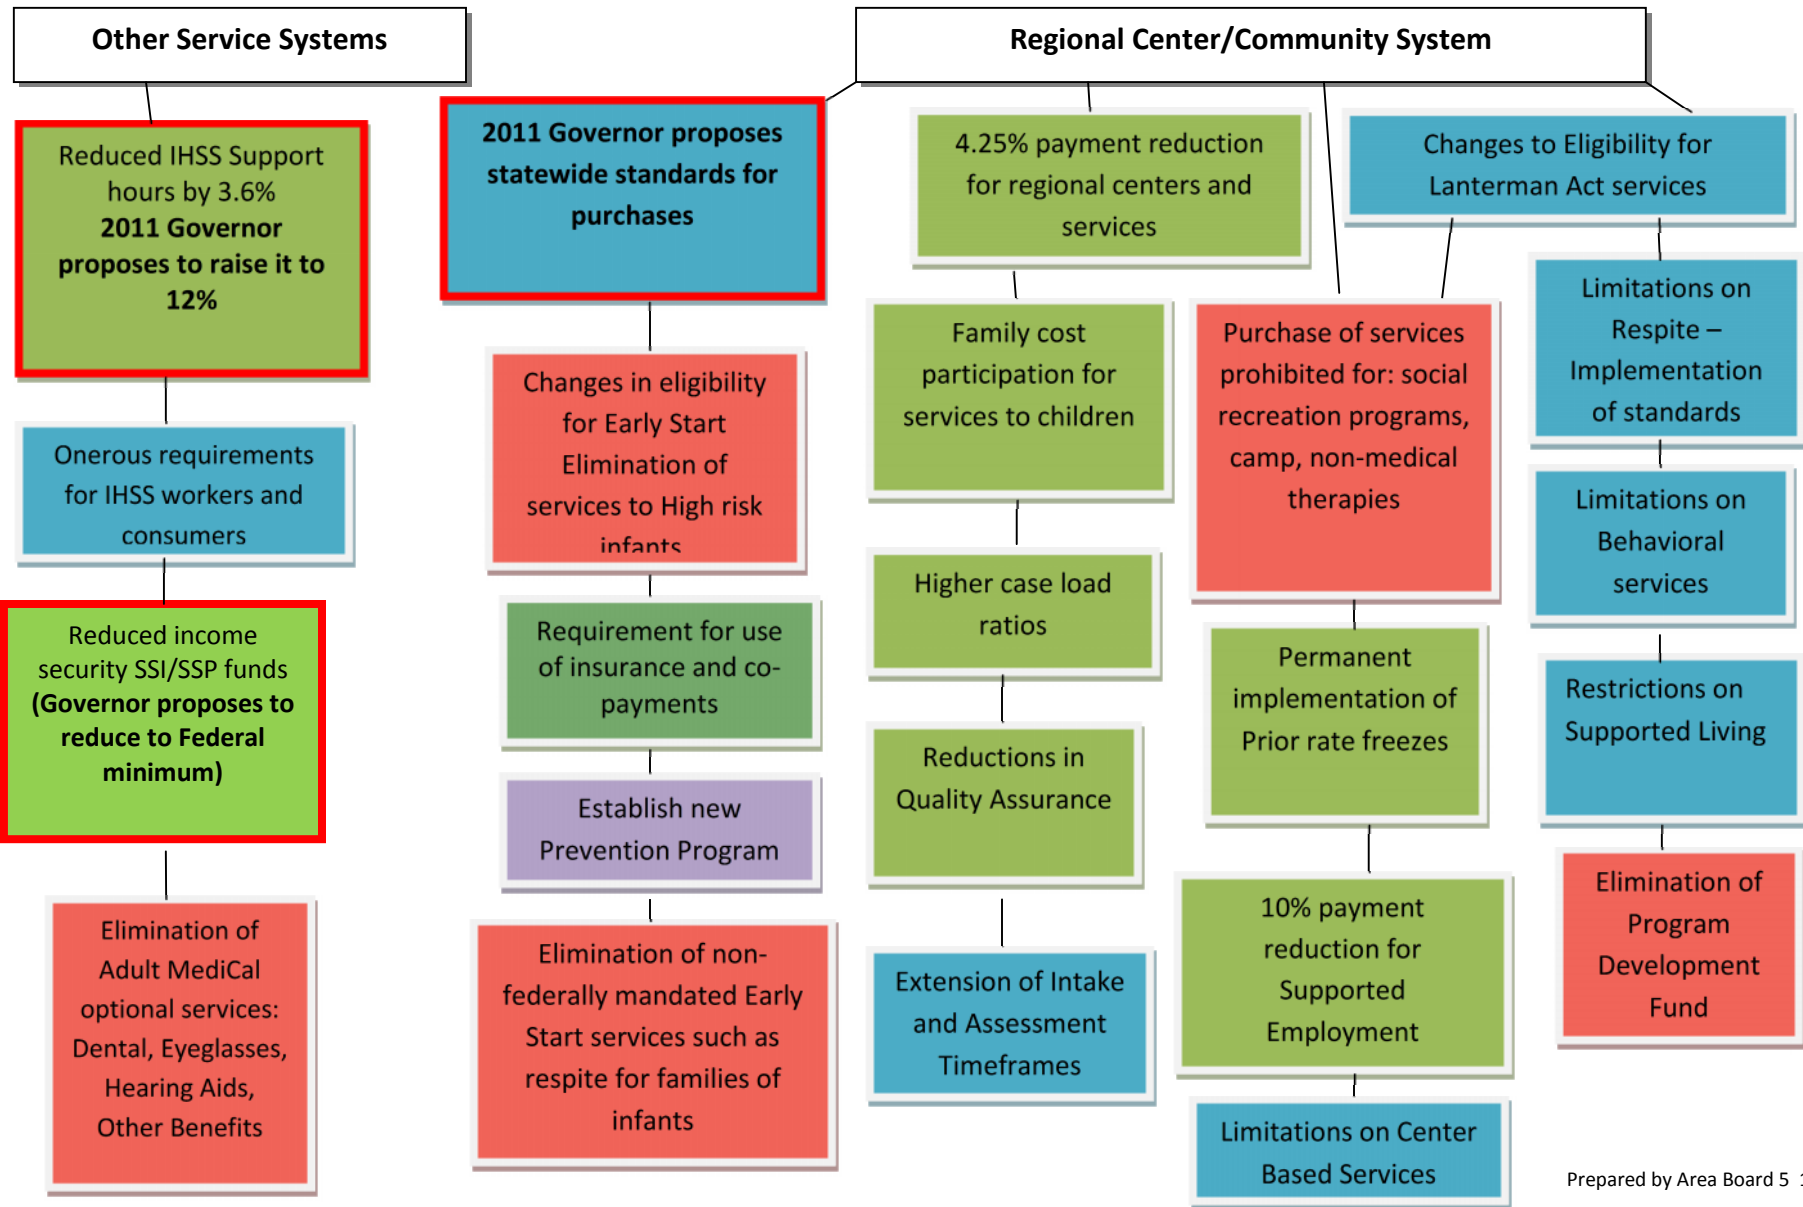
Other Service Systems

Reduced IHSS Support hours by 3.6% **2011 Governor proposes to raise it to 12%**

Onerous requirements for IHSS workers and consumers

Reduced income security SSI/SSP funds **(Governor proposes to reduce to Federal minimum)**

Elimination of Adult MediCal optional services: Dental, Eyeglasses, Hearing Aids, Other Benefits

**2011 Governor proposes statewide standards for purchases**

Changes in eligibility for Early Start Elimination of services to High risk infants

Requirement for use of insurance and co-payments

Establish new Prevention Program

Elimination of non-federally mandated Early Start services such as respite for families of infants

Regional Center/Community System

4.25% payment reduction for regional centers and services

Family cost participation for services to children

Higher case load ratios

Reductions in Quality Assurance

Extension of Intake and Assessment Timeframes

Purchase of services prohibited for: social recreation programs, camp, non-medical therapies

Permanent implementation of Prior rate freezes

10% payment reduction for Supported Employment

Limitations on Center Based Services

Changes to Eligibility for Lanterman Act services

Limitations on Respite – Implementation of standards

Limitations on Behavioral services

Restrictions on Supported Living

Elimination of Program Development Fund

Prepared by Area Board 5